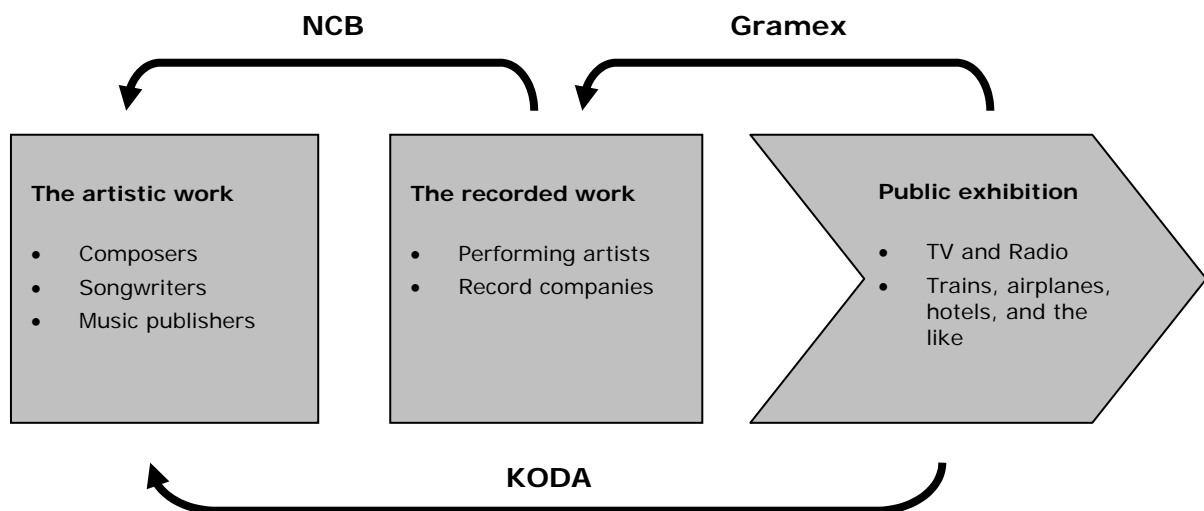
NCB

Gramex

The artistic work

- Composers
- Songwriters
- Music publishers

The recorded work

- Performing artists
- Record companies

Public exhibition

- TV and Radio
- Trains, airplanes, hotels, and the like

KODA